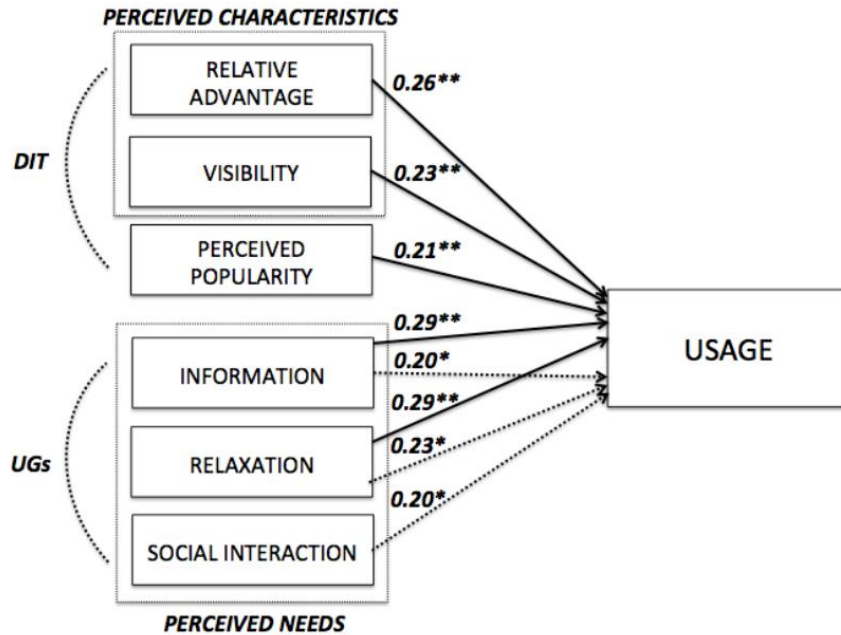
PERCEIVED CHARACTERISTICS

DIT

RELATIVE ADVANTAGE

0.26**

VISIBILITY

0.23**

PERCEIVED POPULARITY

0.21**

0.29**

0.20*

INFORMATION

0.29**

UGs

0.23*

RELAXATION

0.20*

SOCIAL INTERACTION

USAGE

PERCEIVED NEEDS